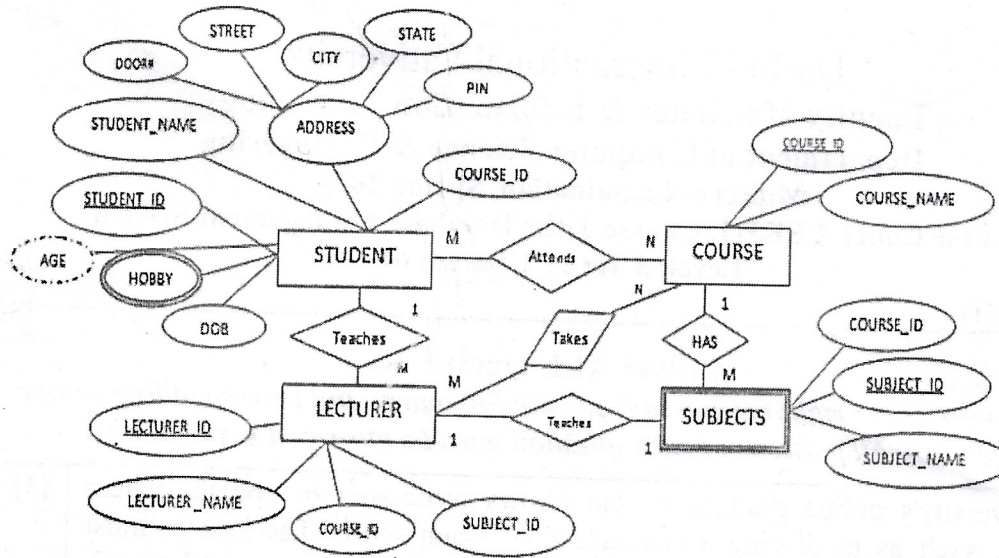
STREET
STATE
DOOR#
CITY
PIN
STUDENT_NAME
ADDRESS
COURSE_ID
COURSE_ID
COURSE_NAME
STUDENT_ID
M
N
STUDENT
Attends
COURSE
AGE
HOBBY
1
N
1
DOB
Teaches
Takes
HAS
COURSE_ID
M
M
M
SUBJECT_ID
LECTURER
Teaches
SUBJECTS
LECTURER_ID
1
1
SUBJECT_NAME
LECTURER_NAME
COURSE_ID
SUBJECT_ID